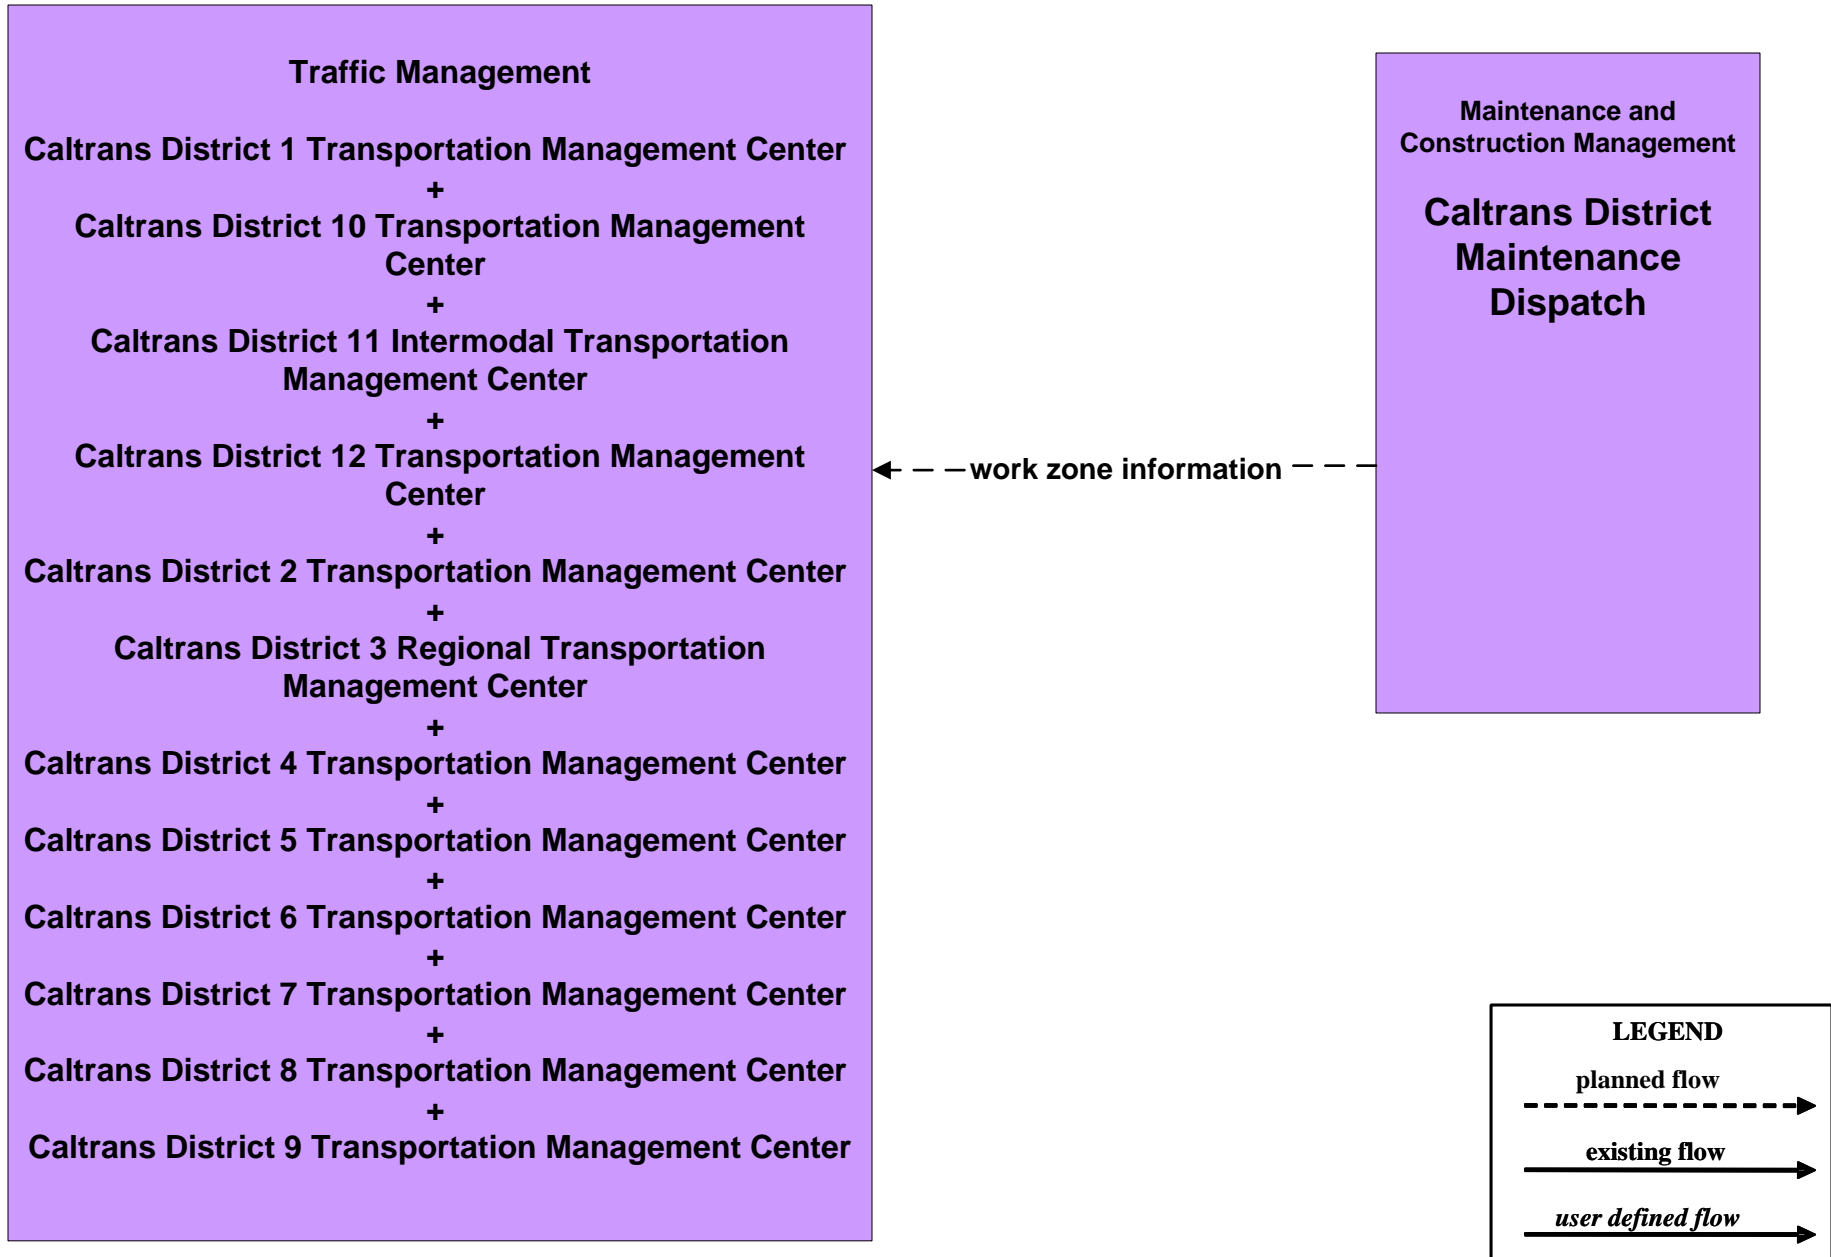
Traffic Management

Caltrans District 1 Transportation Management Center
+
Caltrans District 10 Transportation Management Center
+
Caltrans District 11 Intermodal Transportation Management Center
+
Caltrans District 12 Transportation Management Center
+
Caltrans District 2 Transportation Management Center
+
Caltrans District 3 Regional Transportation Management Center
+
Caltrans District 4 Transportation Management Center
+
Caltrans District 5 Transportation Management Center
+
Caltrans District 6 Transportation Management Center
+
Caltrans District 7 Transportation Management Center
+
Caltrans District 8 Transportation Management Center
+
Caltrans District 9 Transportation Management Center

work zone information

Maintenance and Construction Management

Caltrans District Maintenance Dispatch

LEGEND
planned flow
existing flow
user defined flow